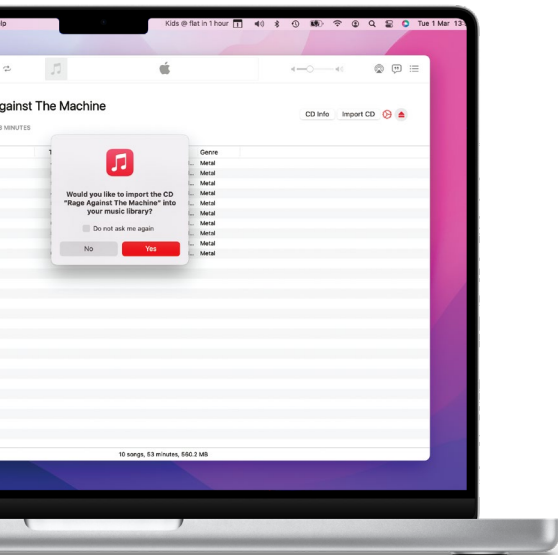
ip
Kids @ flat in 1 hour
Tue 1 Mar 13
gainst The Machine
MINUTES
CD Info
Import CD
Genre
Metal
Metal
Metal
Metal
Metal
Metal
Metal
Metal
Metal
Metal
Would you like to import the CD "Rage Against The Machine" into your music library?
Do not ask me again
No
Yes
10 songs, 53 minutes, 560.2 MB